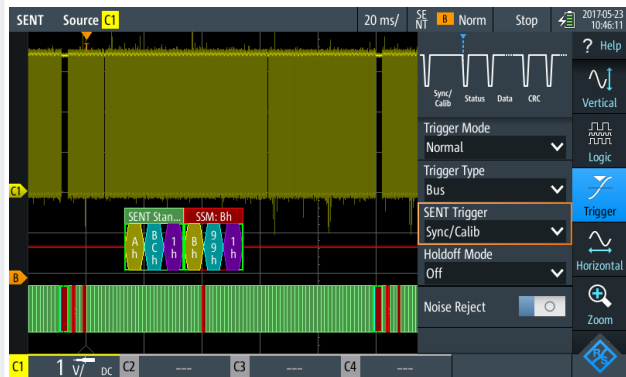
SENT Source C1

20 ms/

SE NT B Norm Stop

2017-05-23 10:46:11

? Help

Sync/ Calib Status Data CRC

Vertical

Trigger Mode
Normal

Logic

Trigger Type
Bus

Trigger

SENT Trigger
Sync/Calib

Holdoff Mode
Off

Horizontal

Noise Reject

Zoom

SENT Stan...
SSM: Bh

A h
B C h
1 h
B h
9 9 h
1 h

C1
B

C1 1 V/ DC C2 --- C3 --- C4 ---